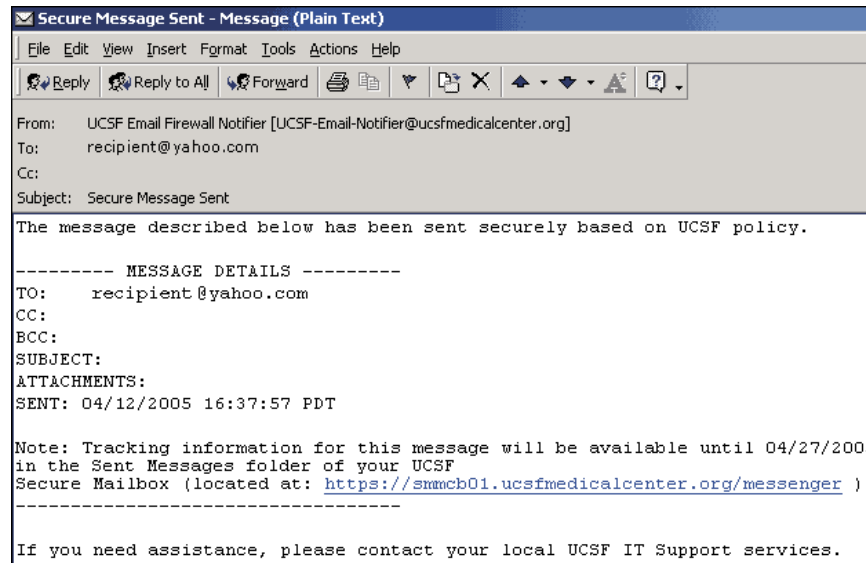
Secure Message Sent - Message (Plain Text)

File Edit View Insert Format Tools Actions Help

Reply Reply to All Forward

From: UCSF Email Firewall Notifier [UCSF-Email-Notifier@ucsfmedicalcenter.org]
To: recipient@yahoo.com
Cc:
Subject: Secure Message Sent

The message described below has been sent securely based on UCSF policy.

--------- MESSAGE DETAILS ---------
TO: recipient@yahoo.com
CC:
BCC:
SUBJECT:
ATTACHMENTS:
SENT: 04/12/2005 16:37:57 PDT

Note: Tracking information for this message will be available until 04/27/200 in the Sent Messages folder of your UCSF Secure Mailbox (located at: https://smmcb01.ucsfmedicalcenter.org/messenger )
-----------------------------------

If you need assistance, please contact your local UCSF IT Support services.